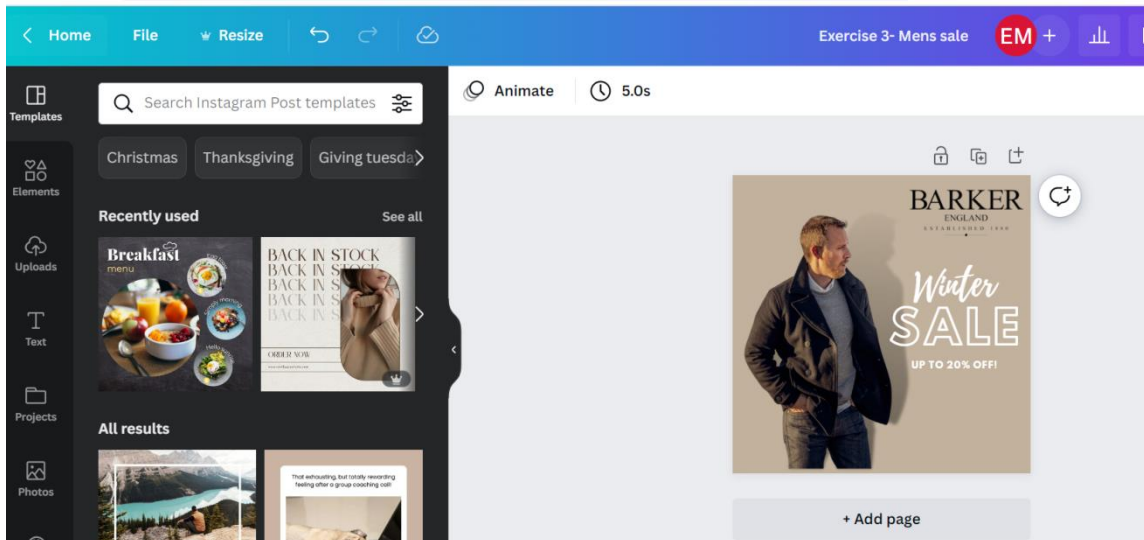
Home File Resize

Exercise 3- Mens sale EM +

Templates

Elements

Uploads

Text

Projects

Photos

Search Instagram Post templates

Christmas Thanksgiving Giving tuesda

Recently used See all

Breakfast menu

BACK IN STOCK
BACK IN STOCK
BACK IN S
BACK IN S
BACK IN S

ORDER NOW

All results

That exhausting, but totally rewarding feeling after a group coaching call!

Animate 5.0s

BARKER
ENGLAND
ESTABLISHED 1880

Winter
SALE
UP TO 20% OFF!

+ Add page